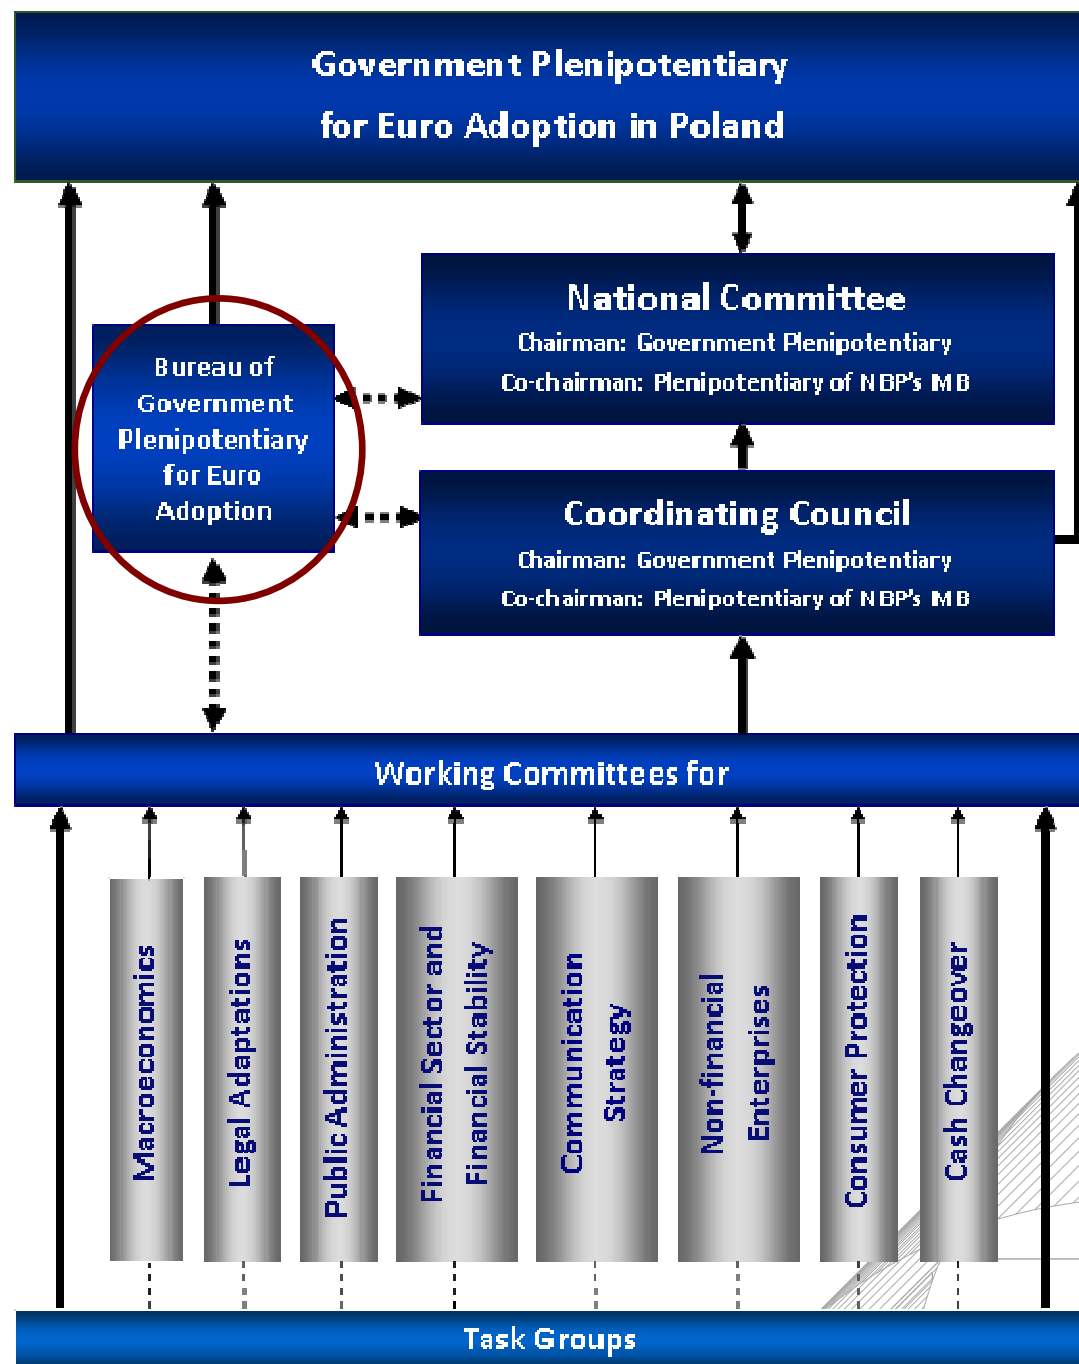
Government Plenipotentiary for Euro Adoption in Poland

Bureau of Government Plenipotentiary for Euro Adoption

National Committee
Chairman: Government Plenipotentiary
Co-chairman: Plenipotentiary of NBP's MB

Coordinating Council
Chairman: Government Plenipotentiary
Co-chairman: Plenipotentiary of NBP's MB

Working Committees for

Macroeconomics

Legal Adaptations

Public Administration

Financial Sector and Financial Stability

Communication Strategy

Non-financial Enterprises

Consumer Protection

Cash Changeover

Task Groups